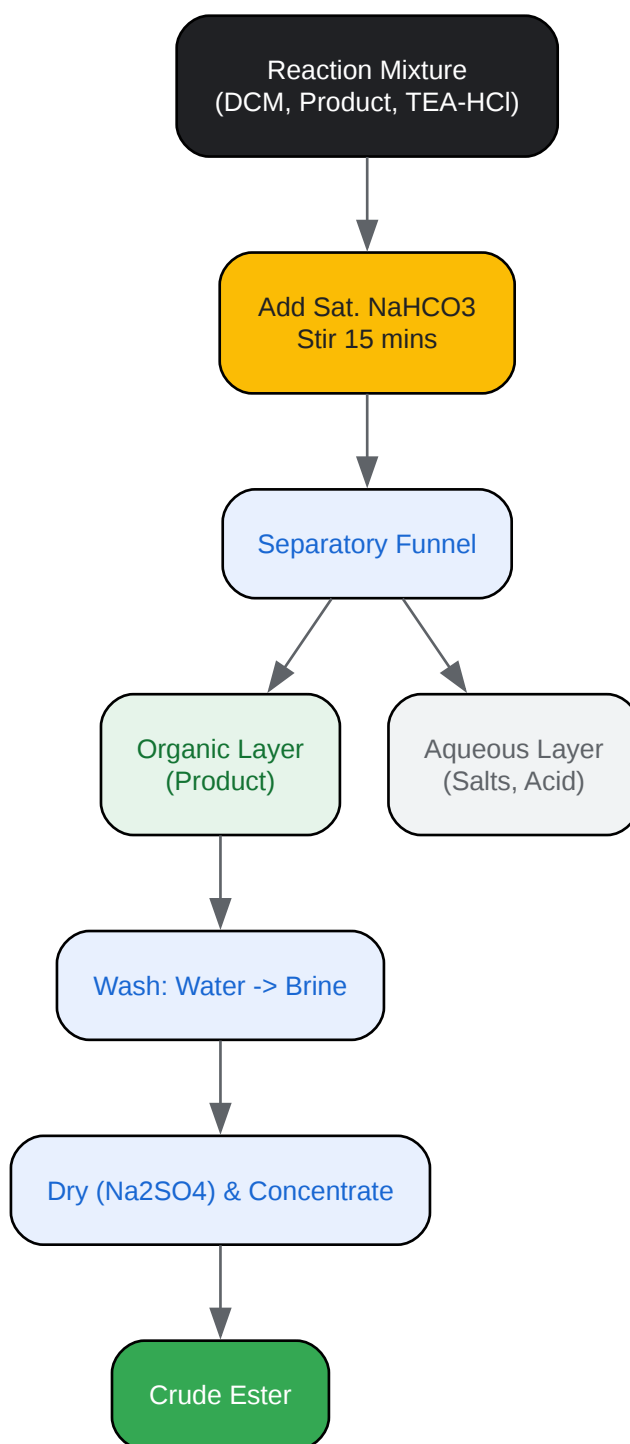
Reaction Mixture
(DCM, Product, TEA-HCl)

Add Sat. NaHCO3
Stir 15 mins

Separatory Funnel

Organic Layer
(Product)

Aqueous Layer
(Salts, Acid)

Wash: Water -> Brine

Dry (Na2SO4) & Concentrate

Crude Ester